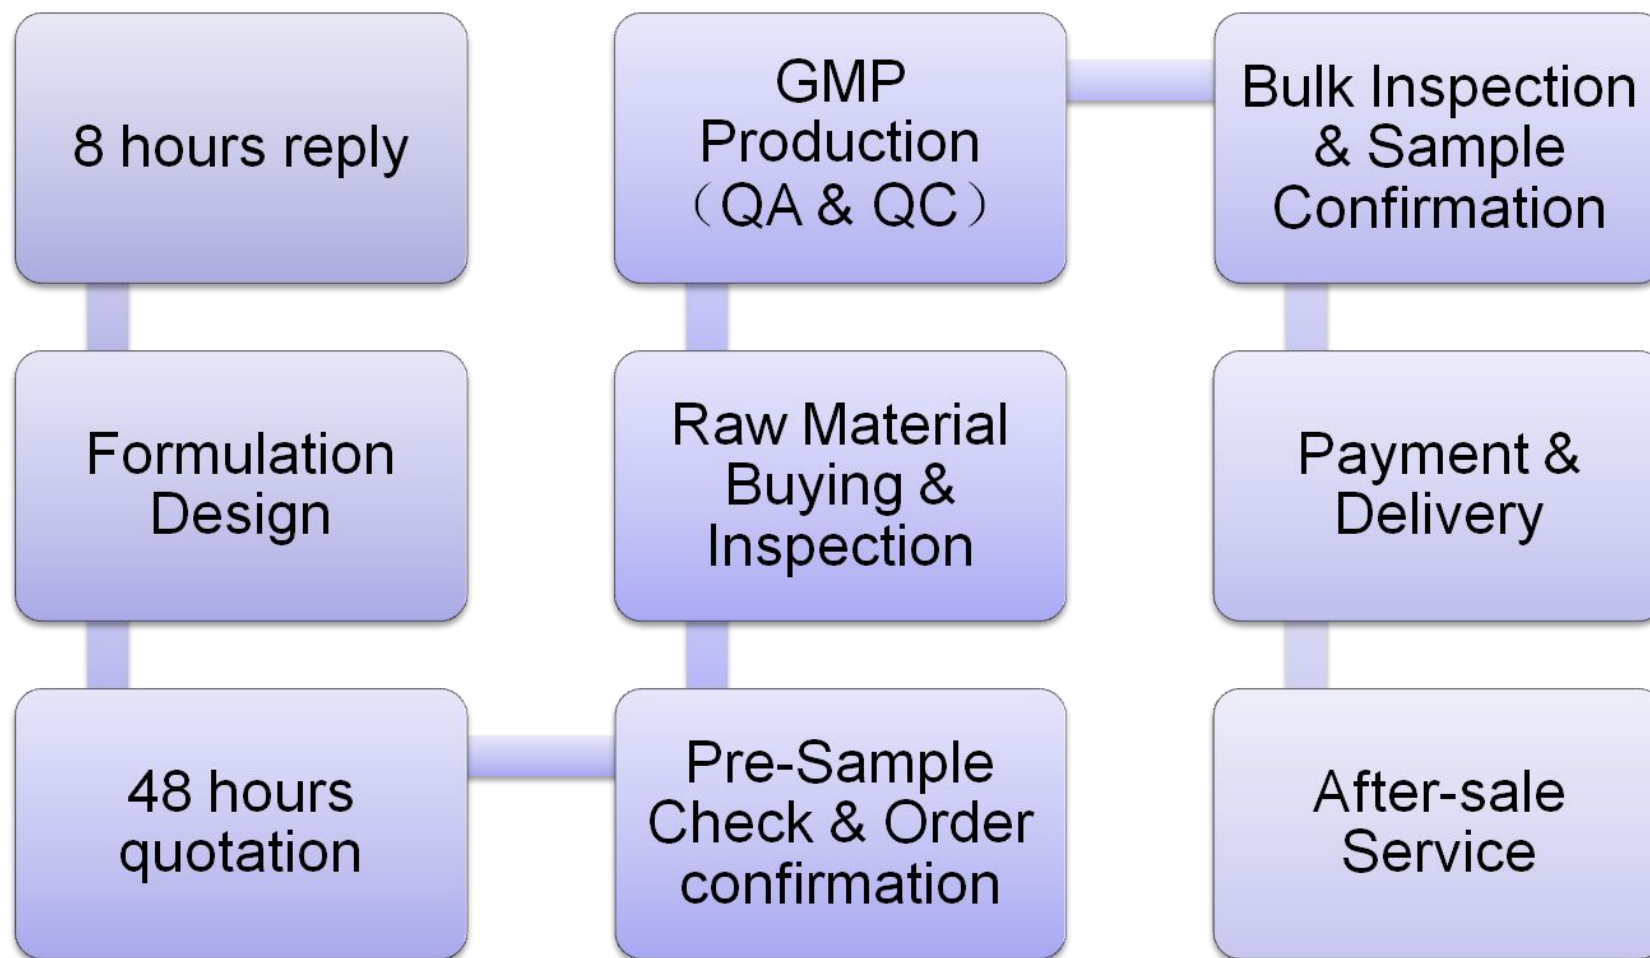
8 hours reply

Formulation Design

48 hours quotation

Pre-Sample Check & Order confirmation

Raw Material Buying & Inspection

GMP Production （QA & QC）

Bulk Inspection & Sample Confirmation

Payment & Delivery

After-sale Service